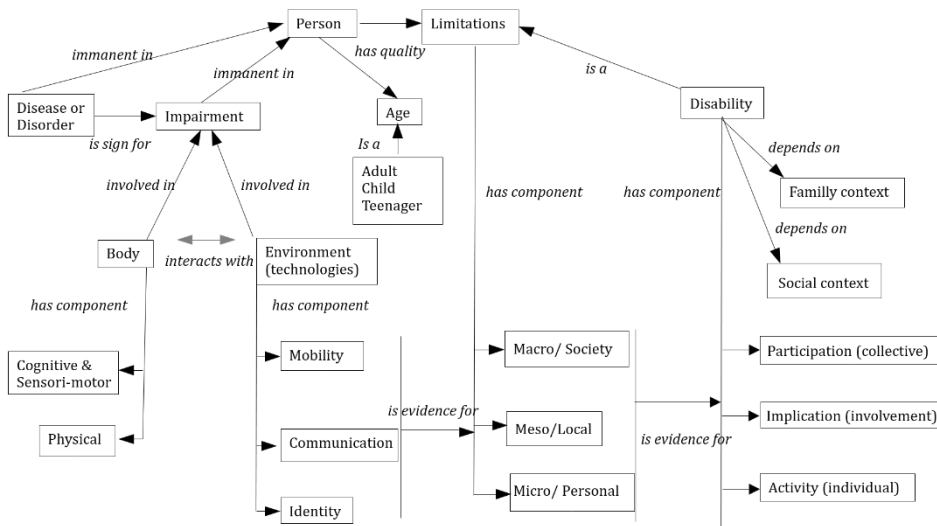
Person
Limitations
immanent in
has quality
is a
immanent in
Disability
Disease or Disorder
Impairment
Age
is sign for
Is a
depends on
Adult
Child
Teenager
Family context
involved in
involved in
has component
has component
depends on
Body
interacts with
Environment (technologies)
Social context
has component
has component
Mobility
Macro/ Society
Participation (collective)
Cognitive & Sensori-motor
is evidence for
Meso/Local
Implication (involvement)
Physical
Communication
is evidence for
Micro/ Personal
Activity (individual)
Identity